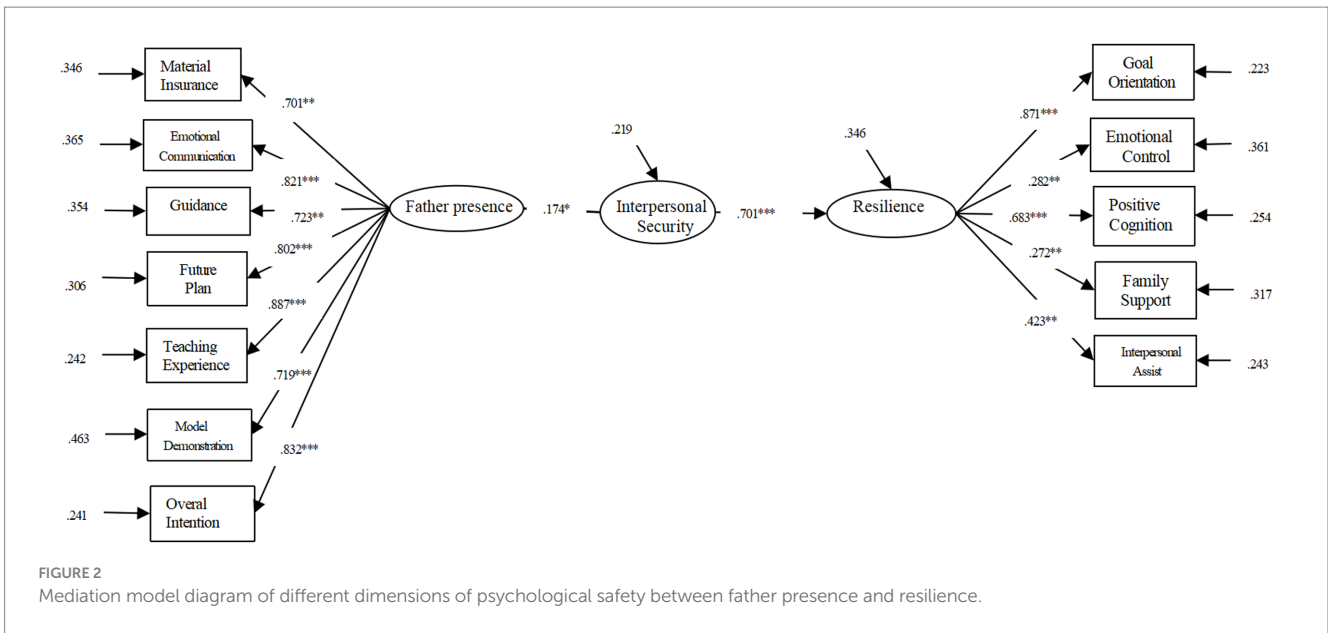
.346 Material Insurance
.701**
.365 Emotional Communication
.821***
.354 Guidance
.723**
.802***
.306 Future Plan
.887***
.242 Teaching Experience
.719***
.463 Model Demonstration
.832***
.241 Overal Intention

Father presence
.174*
.219
Interpersonal Security
.701***
.346
Resilience

.871*** Goal Orientation .223
.282** Emotional Control .361
.683*** Positive Cognition .254
.272** Family Support .317
.423** Interpersonal Assist .243

FIGURE 2
Mediation model diagram of different dimensions of psychological safety between father presence and resilience.